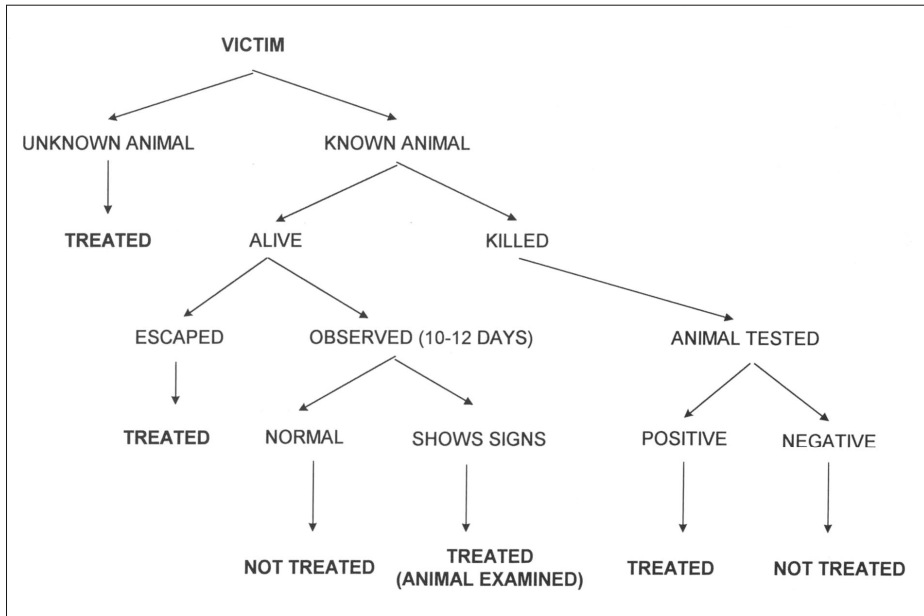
VICTIM

UNKNOWN ANIMAL

KNOWN ANIMAL

TREATED

ALIVE

KILLED

ESCAPED

OBSERVED (10-12 DAYS)

ANIMAL TESTED

TREATED

NORMAL

SHOWS SIGNS

POSITIVE

NEGATIVE

NOT TREATED

TREATED (ANIMAL EXAMINED)

TREATED

NOT TREATED